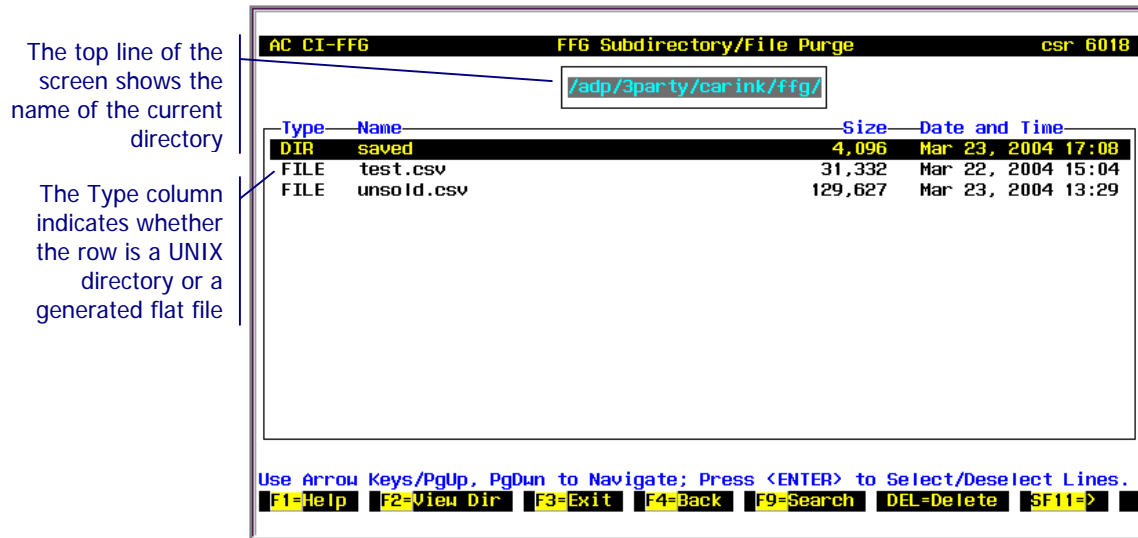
The top line of the screen shows the name of the current directory

The Type column indicates whether the row is a UNIX directory or a generated flat file

AC CI-FFG FFG Subdirectory/File Purge csr 6018

/adp/3party/carink/ffg/

| Type | Name | Size | Date and Time |
|---|---|---|---|
| DIR | saved | 4,096 | Mar 23, 2004 17:08 |
| FILE | test.csv | 31,332 | Mar 22, 2004 15:04 |
| FILE | unsold.csv | 129,627 | Mar 23, 2004 13:29 |

Use Arrow Keys/PgUp, PgDwn to Navigate; Press <ENTER> to Select/Deselect Lines.

F1=Help F2=View Dir F3=Exit F4=Back F9=Search DEL=Delete SF11=>